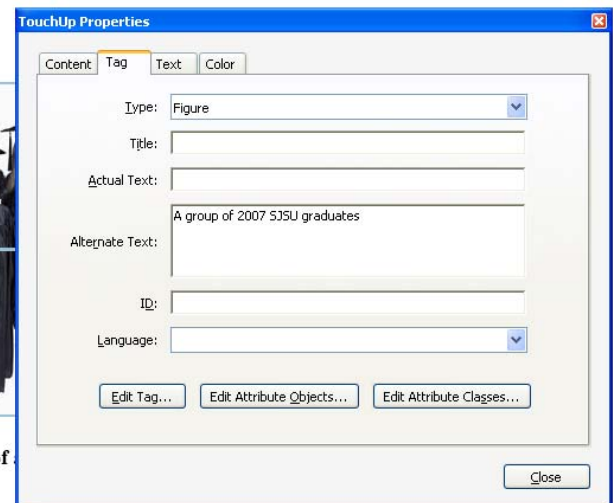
TouchUp Properties

Content | Tag | Text | Color

Type: Figure

Title:

Actual Text:

Alternate Text: A group of 2007 SJSU graduates

ID:

Language:

Edit Tag... | Edit Attribute Objects... | Edit Attribute Classes...

f

Close